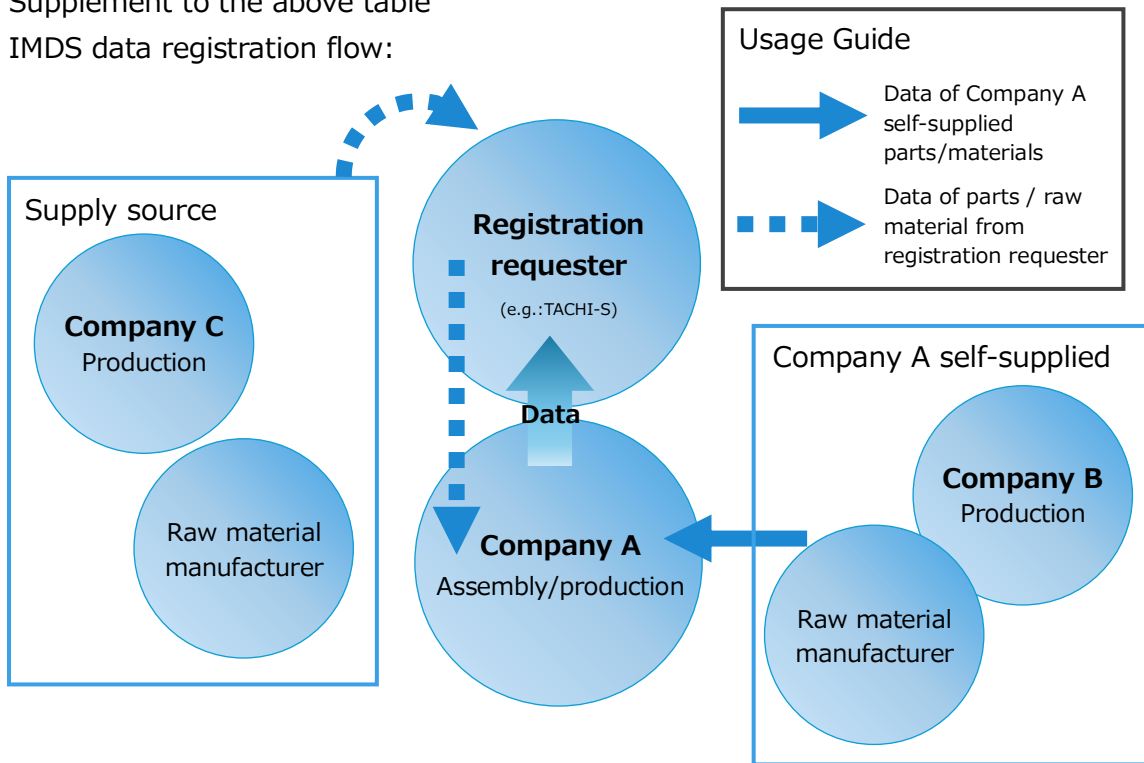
Supplement to the above table
IMDS data registration flow:

Usage Guide
Data of Company A self-supplied parts/materials
Data of parts / raw material from registration requester

Supply source
Company C
Production
Raw material manufacturer

Registration requester
(e.g.:TACHI-S)
Data
Company A
Assembly/production

Company A self-supplied
Company B
Production
Raw material manufacturer